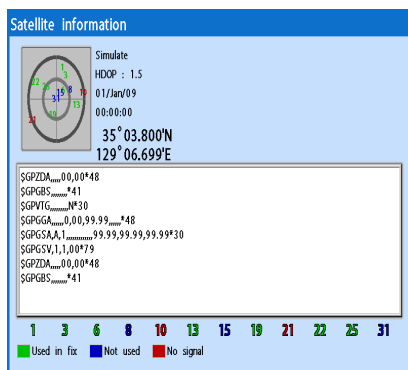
Satellite information

1
3
22
25
15
8
31
19
10
13
21

Simulate
HDOP : 1.5
01/Jan/09
00:00:00
35° 03.800'N
129° 06.699'E

$GPZDA,,,,,00,00*48
$GPGBS,,,,,,,,*41
$GPVTG,,,,,,,,,N*30
$GPGGA,,,,,,0,00,99.99,,,,,,,*48
$GPGSA,A,1,,,,,,,,,,,,,99.99,99.99,99.99*30
$GPGSV,1,1,00*79
$GPZDA,,,,,00,00*48
$GPGBS,,,,,,,,*41

1 3 6 8 10 13 15 19 21 22 25 31

Used in fix
Not used
No signal